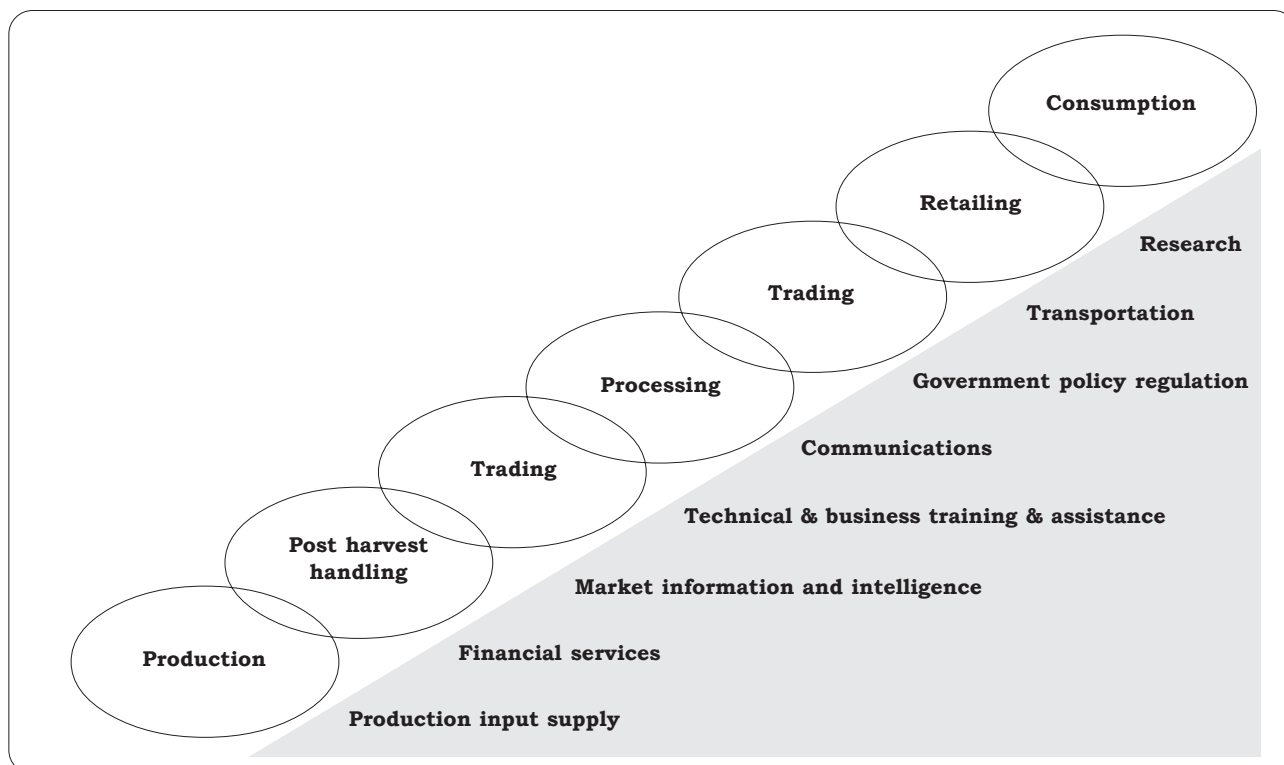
Consumption

Retailing

Trading

Processing

Trading

Post harvest handling

Production

Research

Transportation

Government policy regulation

Communications

Technical & business training & assistance

Market information and intelligence

Financial services

Production input supply